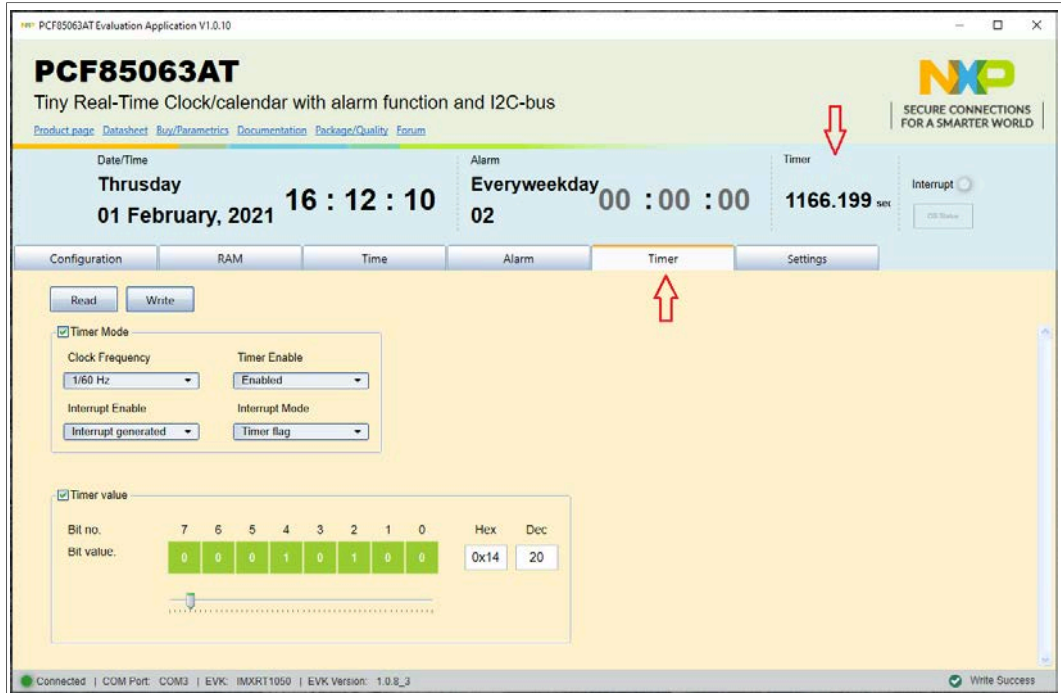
PCF85063AT Evaluation Application V1.0.10

PCF85063AT

Tiny Real-Time Clock/calendar with alarm function and I2C-bus

Product page Datasheet Buy/Parametrics Documentation Package/Quality Forum

NXP SECURE CONNECTIONS FOR A SMARTER WORLD

Date/Time
Thursday
01 February, 2021
16 : 12 : 10

Alarm
Everyweekday
02
00 : 00 : 00

Timer
1166.199 sec

Interrupt
OS Status

Configuration | RAM | Time | Alarm | Timer | Settings

Read Write

Timer Mode
Clock Frequency
1/60 Hz
Timer Enable
Enabled
Interrupt Enable
Interrupt generated
Interrupt Mode
Timer flag

Timer value

| Bit no. | 7 | 6 | 5 | 4 | 3 | 2 | 1 | 0 | Hex | Dec |
|---|---|---|---|---|---|---|---|---|---|---|
| Bit value. | 0 | 0 | 0 | 1 | 0 | 1 | 0 | 0 | 0x14 | 20 |

Connected | COM Port: COM3 | EVK: IMXRT1050 | EVK Version: 1.0.8_3

Write Success